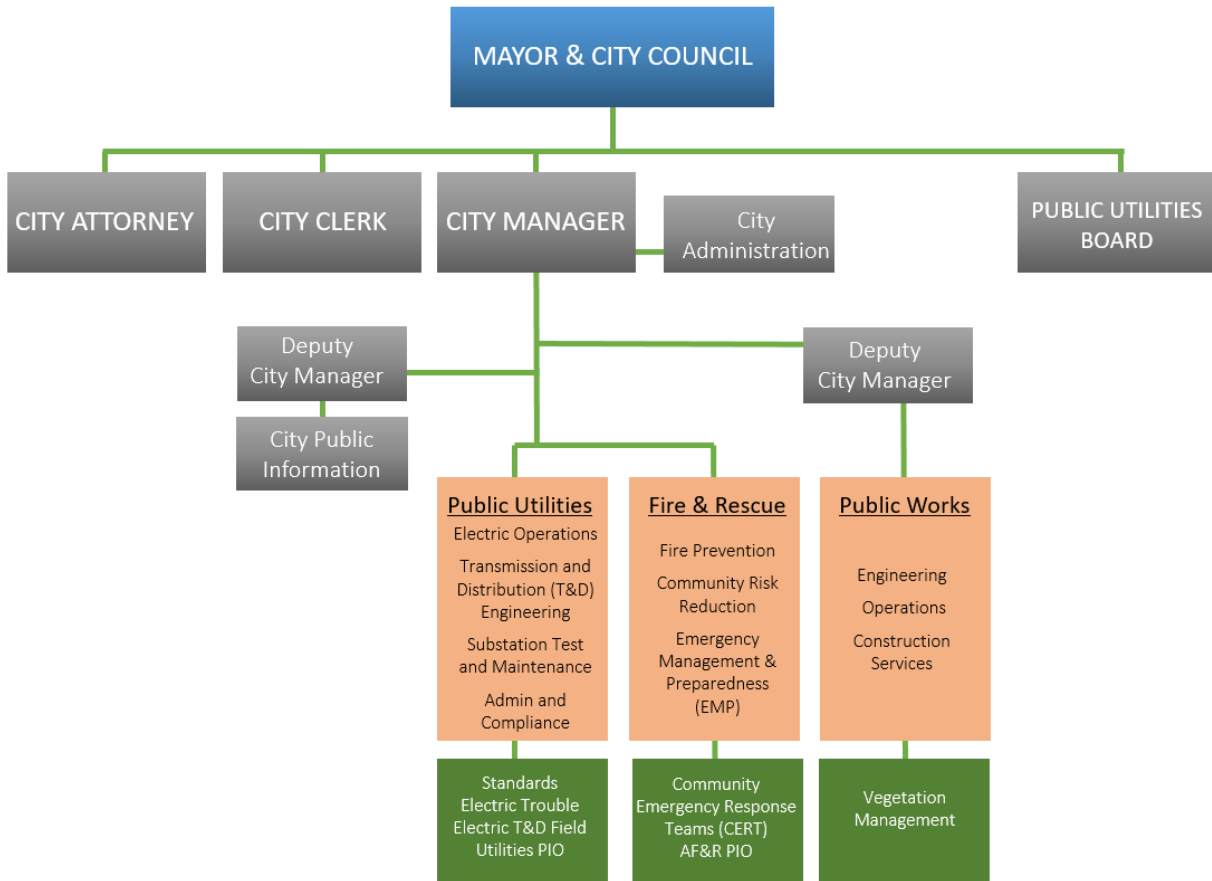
MAYOR & CITY COUNCIL

CITY ATTORNEY

CITY CLERK

CITY MANAGER

City Administration

PUBLIC UTILITIES BOARD

Deputy City Manager

City Public Information

Deputy City Manager

Public Utilities
Electric Operations
Transmission and Distribution (T&D) Engineering
Substation Test and Maintenance
Admin and Compliance

Fire & Rescue
Fire Prevention
Community Risk Reduction
Emergency Management & Preparedness (EMP)

Public Works
Engineering
Operations
Construction Services

Standards
Electric Trouble
Electric T&D Field
Utilities PIO

Community Emergency Response Teams (CERT)
AF&R PIO

Vegetation Management